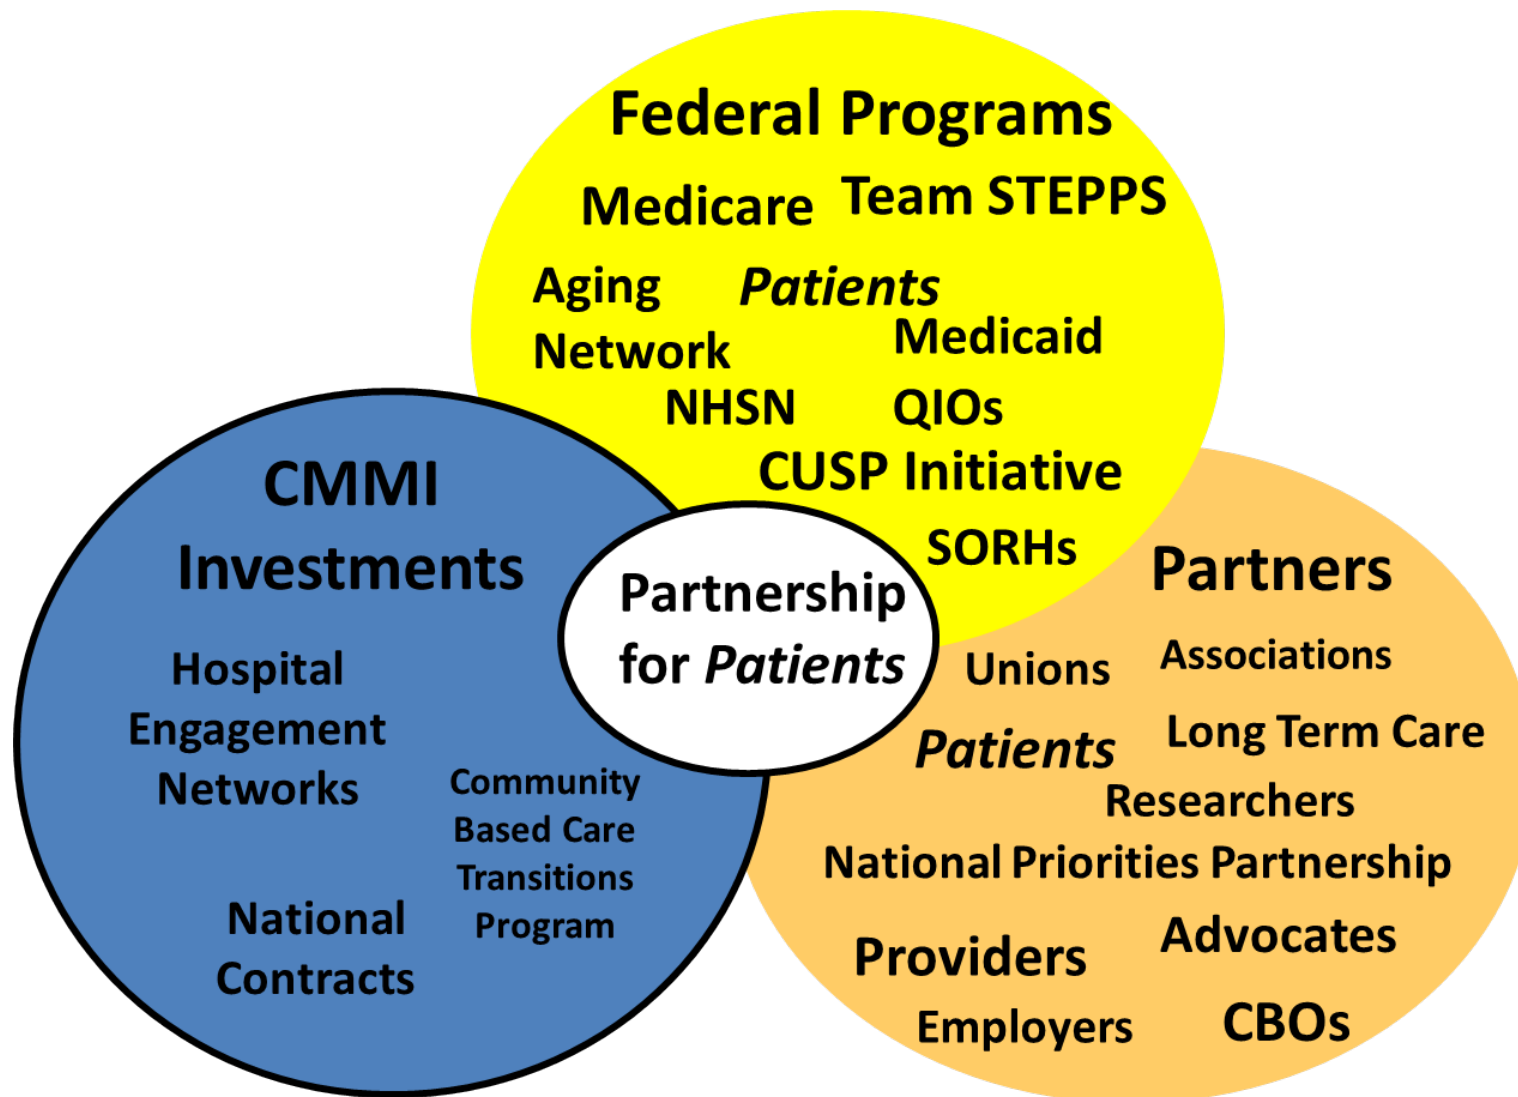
Federal Programs

Medicare Team STEPPS

Aging Network

Patients

Medicaid

NHSN QIOs

CUSP Initiative

SORHs

CMMI Investments

Hospital Engagement Networks

Community Based Care Transitions Program

National Contracts

Partnership for Patients

Partners

Unions Associations

Patients Long Term Care

Researchers

National Priorities Partnership

Providers Advocates

Employers CBOs